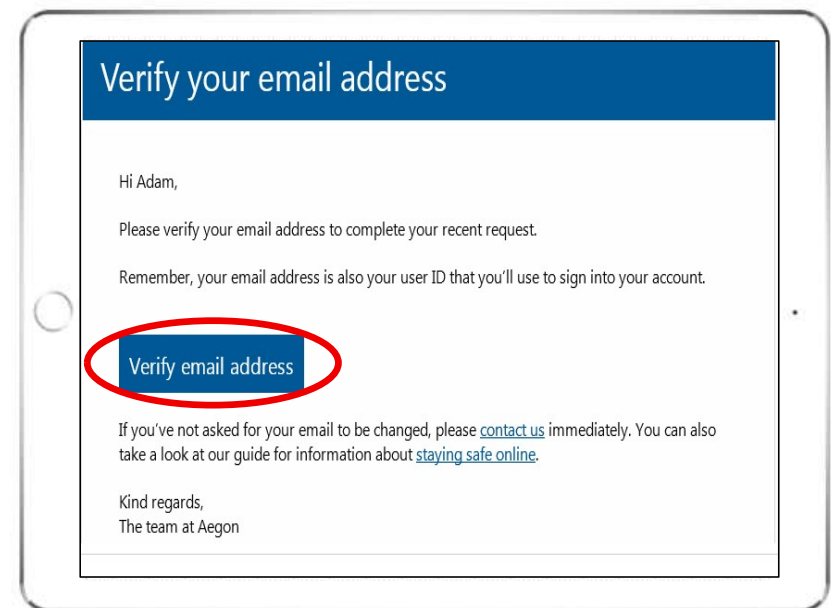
Verify your email address

Hi Adam,

Please verify your email address to complete your recent request.

Remember, your email address is also your user ID that you'll use to sign into your account.

Verify email address

If you've not asked for your email to be changed, please contact us immediately. You can also take a look at our guide for information about staying safe online.

Kind regards,
The team at Aegon